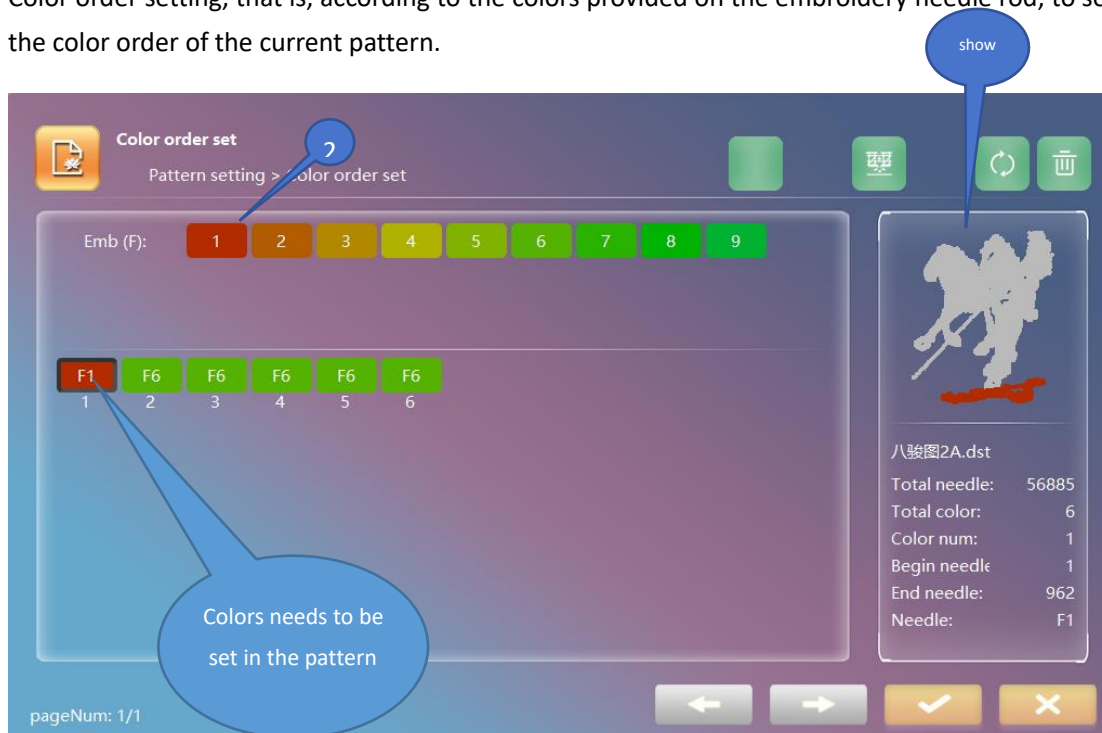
Color order setting, that is, according to the colors provided on the embroidery needle rod, to se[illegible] the color order of the current pattern.

show

Color order set

2

Pattern setting > Color order set

Emb (F): 1 2 3 4 5 6 7 8 9

| F1 | F6 | F6 | F6 | F6 | F6 |
|---|---|---|---|---|---|
| 1 | 2 | 3 | 4 | 5 | 6 |

八骏图2A.dst

Total needle: 56885
Total color: 6
Color num: 1
Begin needle 1
End needle: 962
Needle: F1

Colors needs to be set in the pattern

pageNum: 1/1